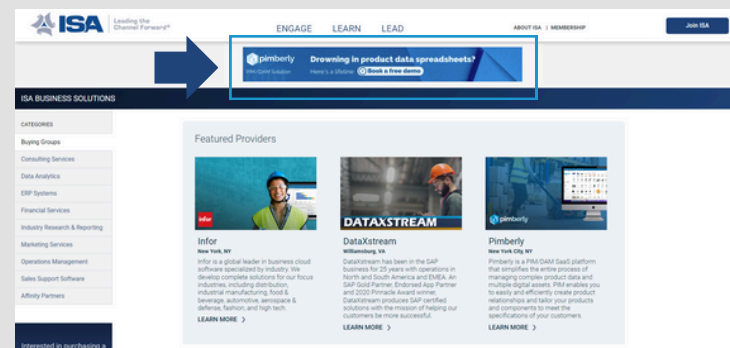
ISA Leading the Channel Forward®

ENGAGE LEARN LEAD

ABOUT ISA | MEMBERSHIP

Join ISA

pimberly PIM/DAM Solution

Drowning in product data spreadsheets?

Here's a lifeline: Book a free demo

ISA BUSINESS SOLUTIONS

CATEGORIES

Buying Groups

Consulting Services

Data Analytics

ERP Systems

Financial Services

Industry Research & Reporting

Marketing Services

Operations Management

Sales Support Software

Affinity Partners

Interested in purchasing a

Featured Providers

infor

Infor

New York, NY

Infor is a global leader in business cloud software specialized by industry. We develop complete solutions for our focus industries, including distribution, industrial manufacturing food & beverage, automotive, aerospace & defense, fashion, and high tech.

LEARN MORE ›

DATAXSTREAM

DataXstream

Williamsburg, VA

DataXstream has been in the SAP business for 25 years with operations in North and South America and EMEA. An SAP Gold Partner, Endorsed App Partner and 2020 Pinnacle Award winner, DataXstream produces SAP certified solutions with the mission of helping our customers be more successful.

LEARN MORE ›

pimberly

Pimberly

New York City, NY

Pimberly is a PIM/DAM SaaS platform that simplifies the entire process of managing complex product data and multiple digital assets. PIM enables you to easily and efficiently create product relationships and tailor your products and components to meet the specifications of your customers.

LEARN MORE ›